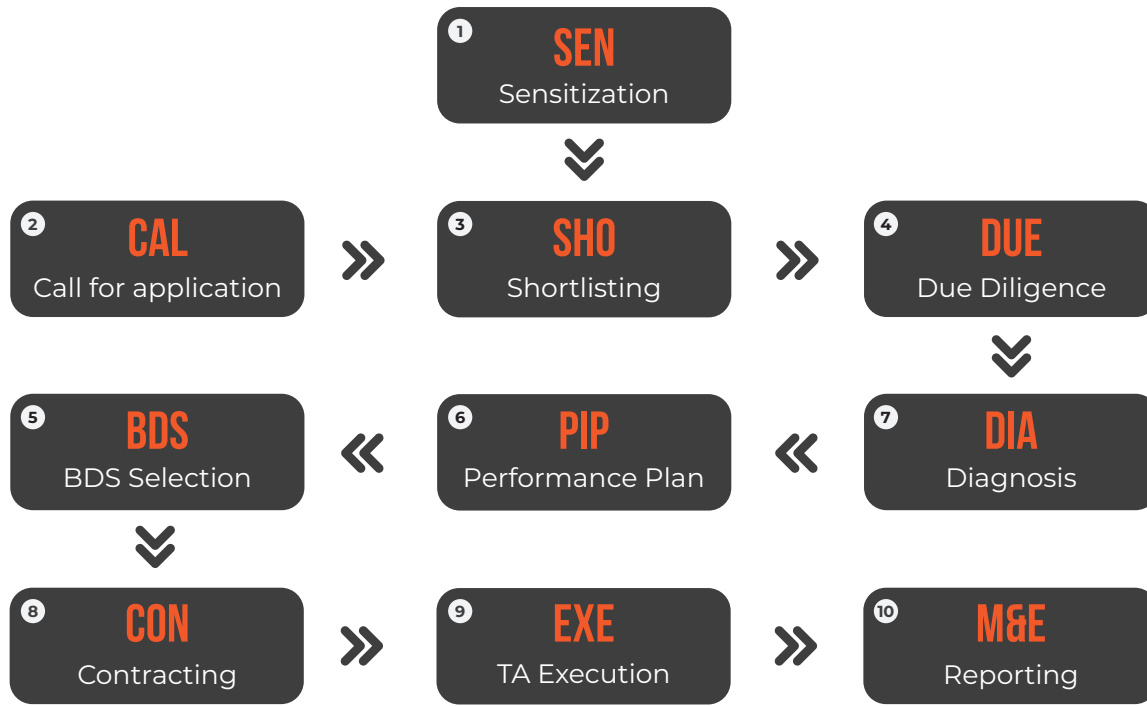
1 SEN
Sensitization

2 CAL
Call for application

3 SHO
Shortlisting

4 DUE
Due Diligence

7 DIA
Diagnosis

6 PIP
Performance Plan

5 BDS
BDS Selection

8 CON
Contracting

9 EXE
TA Execution

10 M&E
Reporting